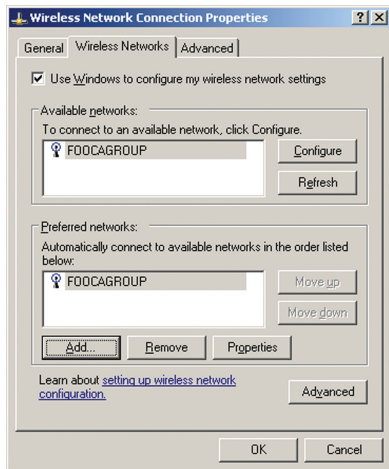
Wireless Network Connection Properties

?

X

General

Wireless Networks

Advanced

Use Windows to configure my wireless network settings

Available networks:

To connect to an available network, click Configure.

FOOCAGROUP

Configure

Refresh

Preferred networks:

Automatically connect to available networks in the order listed below:

FOOCAGROUP

Move up

Move down

Add...

Remove

Properties

Learn about setting up wireless network configuration.

Advanced

OK

Cancel